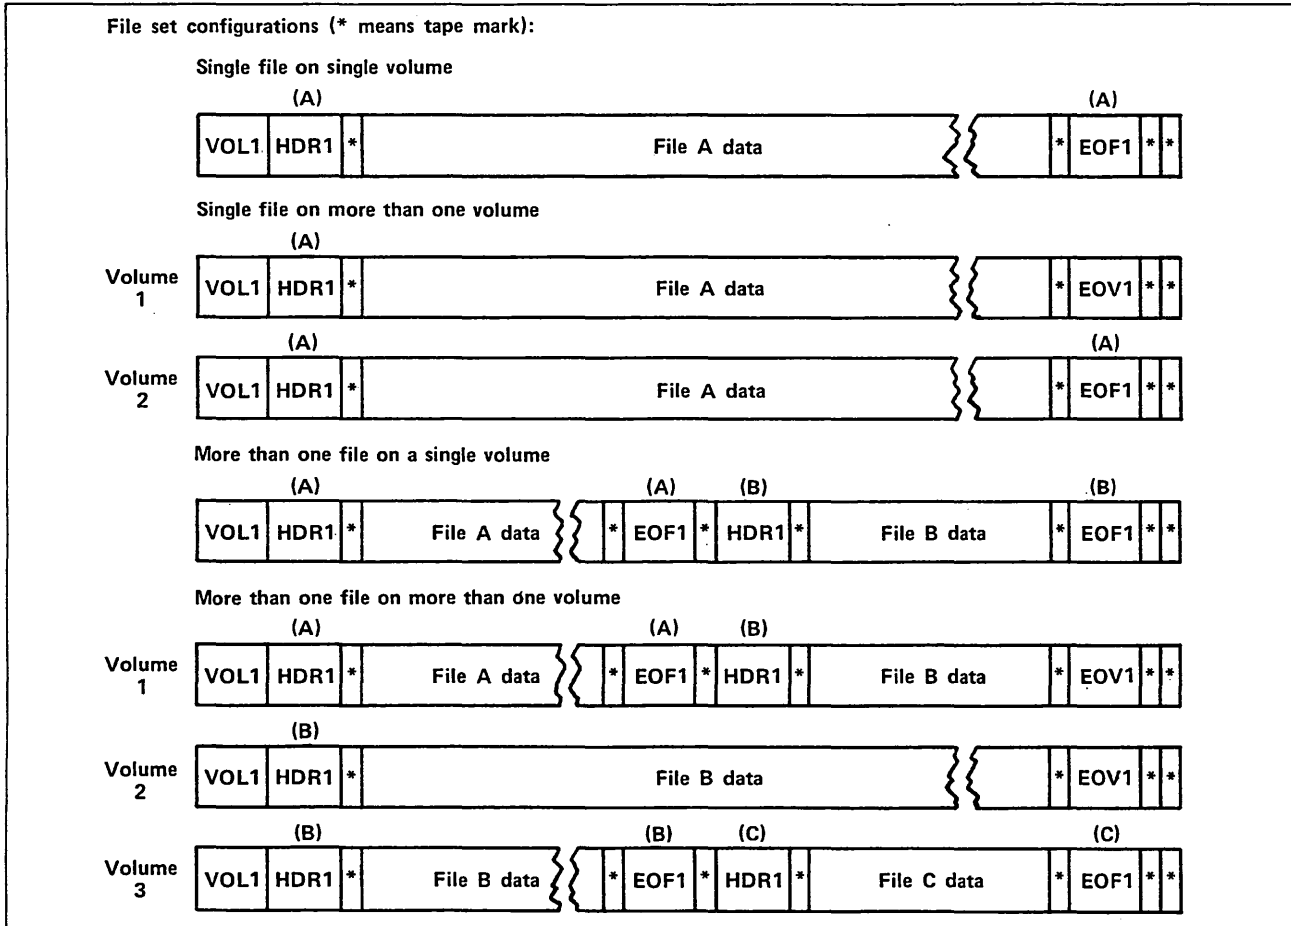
File set configurations (* means tape mark):

Single file on single volume

(A) (A)

VOL1 HDR1 * File A data * EOF1 * *

Single file on more than one volume

(A)

Volume 1 VOL1 HDR1 * File A data * EOV1 * *

(A) (A)

Volume 2 VOL1 HDR1 * File A data * EOF1 * *

More than one file on a single volume

(A) (A) (B) (B)

VOL1 HDR1 * File A data * EOF1 * HDR1 * File B data * EOF1 * *

More than one file on more than one volume

(A) (A) (B)

Volume 1 VOL1 HDR1 * File A data * EOF1 * HDR1 * File B data * EOV1 * *

(B)

Volume 2 VOL1 HDR1 * File B data * EOV1 * *

(B) (B) (C) (C)

Volume 3 VOL1 HDR1 * File B data * EOF1 * HDR1 * File C data * EOF1 * *